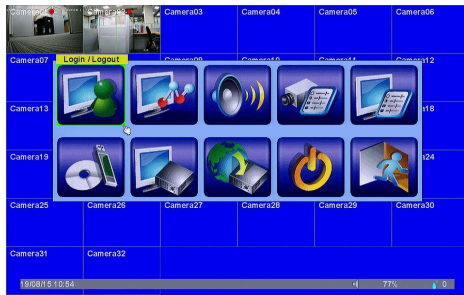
Camera01 Camera02 Camera03 Camera04 Camera05 Camera06
Camera07 Login / Logout Camera08 Camera10 Camera11 Camera12
Camera13 Camera18
Camera19 Camera24
Camera25 Camera26 Camera27 Camera28 Camera29 Camera30
Camera31 Camera32
19/06/15 10:54 77% 0